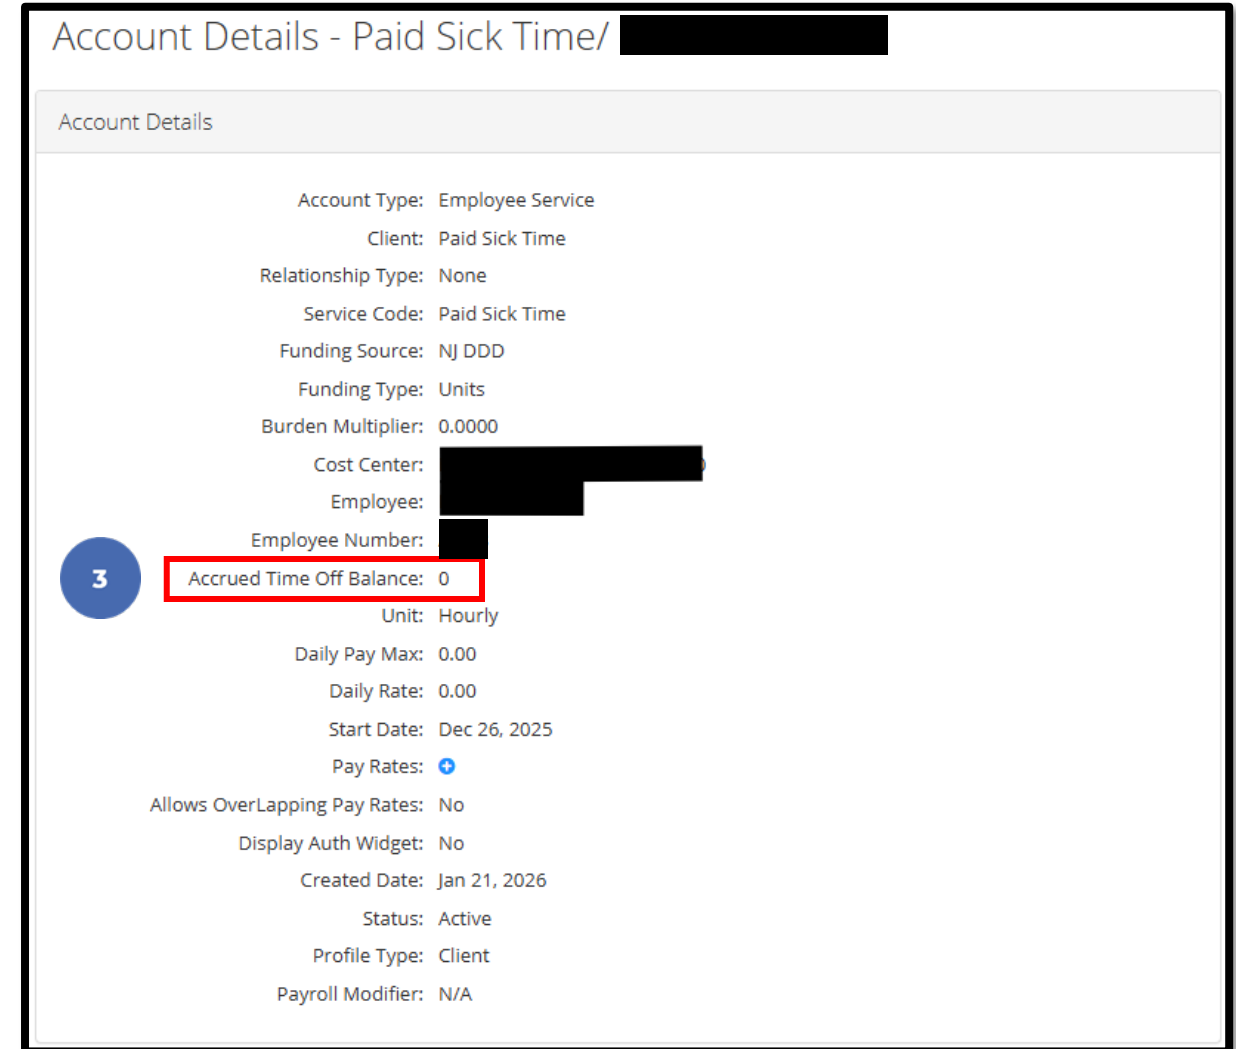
Account Details - Paid Sick Time/ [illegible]

Account Details

| | |
|---|---|
| Account Type: | Employee Service |
| Client: | Paid Sick Time |
| Relationship Type: | None |
| Service Code: | Paid Sick Time |
| Funding Source: | NJ DDD |
| Funding Type: | Units |
| Burden Multiplier: | 0.0000 |
| Cost Center: | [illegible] |
| Employee: | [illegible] |
| Employee Number: | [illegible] |
| Accrued Time Off Balance: | 0 |
| Unit: | Hourly |
| Daily Pay Max: | 0.00 |
| Daily Rate: | 0.00 |
| Start Date: | Dec 26, 2025 |
| Pay Rates: | |
| Allows OverLapping Pay Rates: | No |
| Display Auth Widget: | No |
| Created Date: | Jan 21, 2026 |
| Status: | Active |
| Profile Type: | Client |
| Payroll Modifier: | N/A |

3